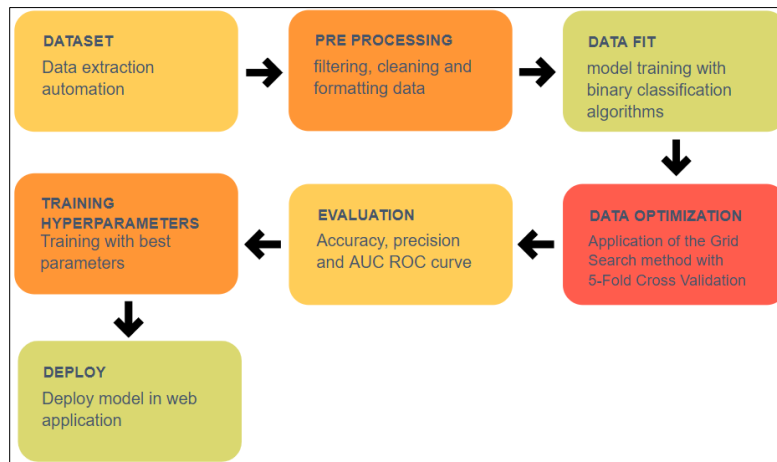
DATASET
Data extraction automation

PRE PROCESSING
filtering, cleaning and formatting data

DATA FIT
model training with binary classification algorithms

DATA OPTIMIZATION
Application of the Grid Search method with 5-Fold Cross Validation

EVALUATION
Accuracy, precision and AUC ROC curve

TRAINING HYPERPARAMETERS
Training with best parameters

DEPLOY
Deploy model in web application